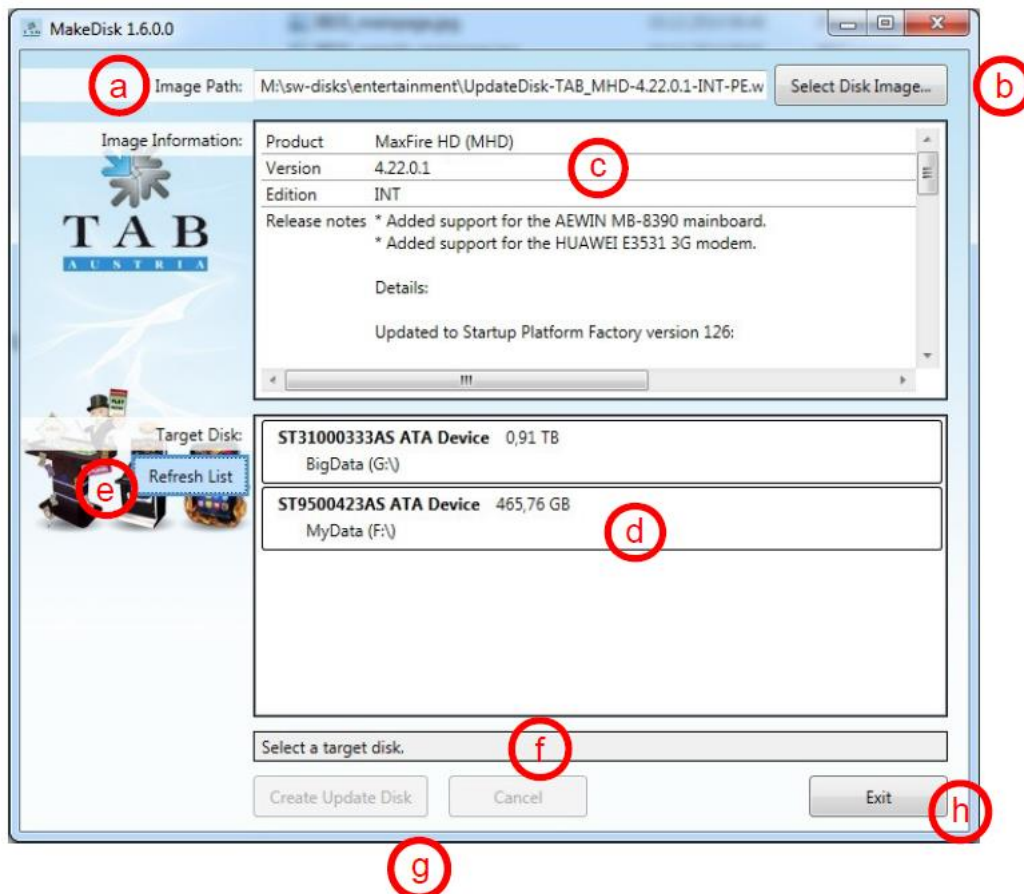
MakeDisk 1.6.0.0

a Image Path: M:\sw-disks\entertainment\UpdateDisk-TAB_MHD-4.22.0.1-INT-PE.w Select Disk Image... b

Image Information:

| Product | MaxFire HD (MHD) |
|---|---|
| Version | 4.22.0.1 |
| Edition | INT |
| Release notes | * Added support for the AEWIN MB-8390 mainboard. * Added support for the HUAWEI E3531 3G modem. Details: Updated to Startup Platform Factory version 126: |

c

TAB AUSTRIA

Target Disk:

e Refresh List

ST31000333AS ATA Device 0,91 TB
BigData (G:\)

ST9500423AS ATA Device 465,76 GB
MyData (F:\)

d

Select a target disk. f

Create Update Disk Cancel Exit h

g